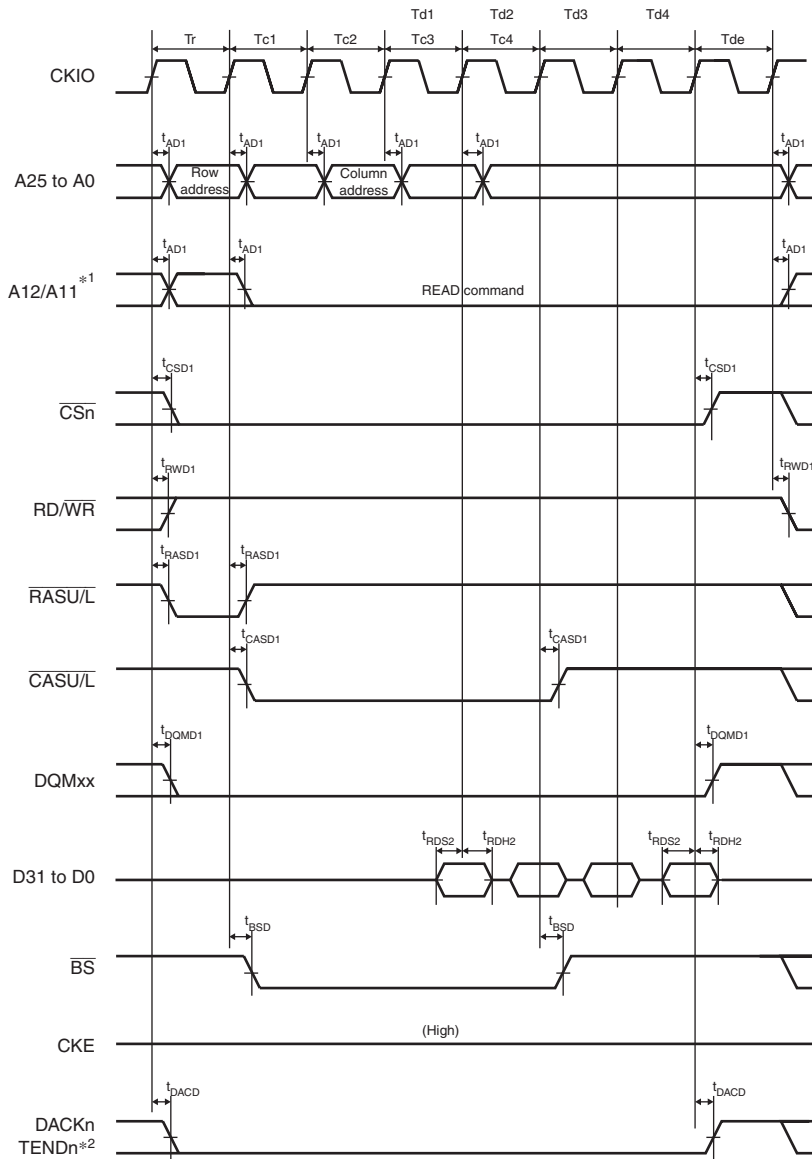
Td1 Td2 Td3 Td4

Tr Tc1 Tc2 Tc3 Tc4 Tde

CKIO

$t_{AD1}$ $t_{AD1}$ $t_{AD1}$ $t_{AD1}$ $t_{AD1}$ $t_{AD1}$

A25 to A0

Row address

Column address

$t_{AD1}$ $t_{AD1}$ $t_{AD1}$

A12/A11$^{*1}$

READ command

$t_{CSD1}$ $t_{CSD1}$

$\overline{CSn}$

$t_{RWD1}$ $t_{RWD1}$

RD/$\overline{WR}$

$t_{RASD1}$ $t_{RASD1}$

$\overline{RASU/L}$

$t_{CASD1}$ $t_{CASD1}$

$\overline{CASU/L}$

$t_{DQMD1}$ $t_{DQMD1}$

DQMxx

$t_{RDS2}$ $t_{RDH2}$ $t_{RDS2}$ $t_{RDH2}$

D31 to D0

$t_{BSD}$ $t_{BSD}$

$\overline{BS}$

CKE

(High)

$t_{DACD}$ $t_{DACD}$

DACKn
TENDn$^{*2}$